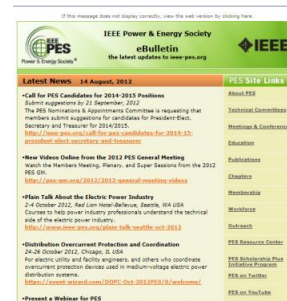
If this message does not display correctly, view the web version by clicking here.

PES
Power & Energy Society

IEEE Power & Energy Society
eBulletin
the latest updates to ieee-pes.org

IEEE

Latest News 14 August, 2012

•Call for PES Candidates for 2014-2015 Positions
Submit suggestions by 21 September, 2012
The PES Nominations & Appointments Committee is requesting that members submit suggestions for candidates for President-Elect, Secretary and Treasurer for 2014/2015.
http://www.ieee-pes.org/call-for-pes-candidates-for-2014-15-president-elect-secretary-and-treasurer

•New Videos Online from the 2012 PES General Meeting
Watch the Members Meeting, Plenary, and Super Sessions from the 2012 PES GM.
http://pes-gm.org/2012/2012-general-meeting-videos

•Plain Talk About the Electric Power Industry
2-4 October, 2012, Red Lion Hotel-Bellevue, Seattle, WA USA
Courses to help power industry professionals understand the technical side of the electric power industry.
http://www.ieee-pes.org/plain-talk-seattle-oct-2012

•Distribution Overcurrent Protection and Coordination
24-26 October 2012, Chicago, IL USA
For electric utility and facility engineers, and others who coordinate overcurrent protection devices used in medium-voltage electric power distribution systems.
https://event-wizard.com/DOPC-Oct-2012PES/0/welcome/

•Present a Webinar for PES

PES Site Links
About PES
Technical Committees
Meetings & Conferences
Education
Publications
Chapters
Membership
Workforce
Outreach
PES Resource Center
PES Scholarship Plus Initiative Program
PES on Twitter
PES on Facebook
PES on YouTube